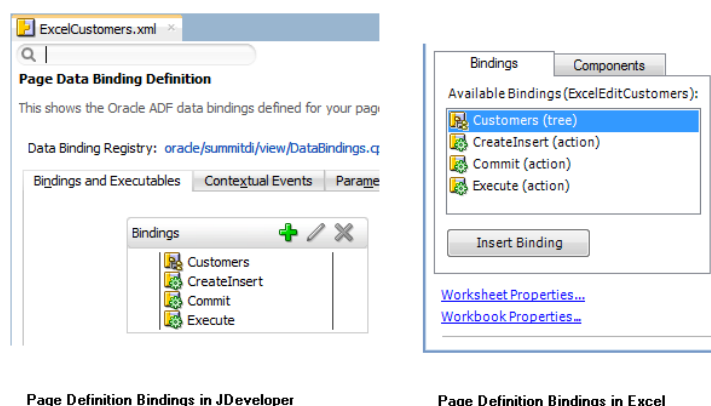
ExcelCustomers.xml ×

Page Data Binding Definition

This shows the Oracle ADF data bindings defined for your pag

Data Binding Registry: oracle/summitdi/view/DataBindings.c

Bindings and Executables | Contextual Events | Parame

Bindings

Customers
CreateInsert
Commit
Execute

Bindings | Components

Available Bindings (ExcelEditCustomers):

Customers (tree)
CreateInsert (action)
Commit (action)
Execute (action)

Insert Binding

Worksheet Properties...
Workbook Properties...

Page Definition Bindings in JDeveloper

Page Definition Bindings in Excel